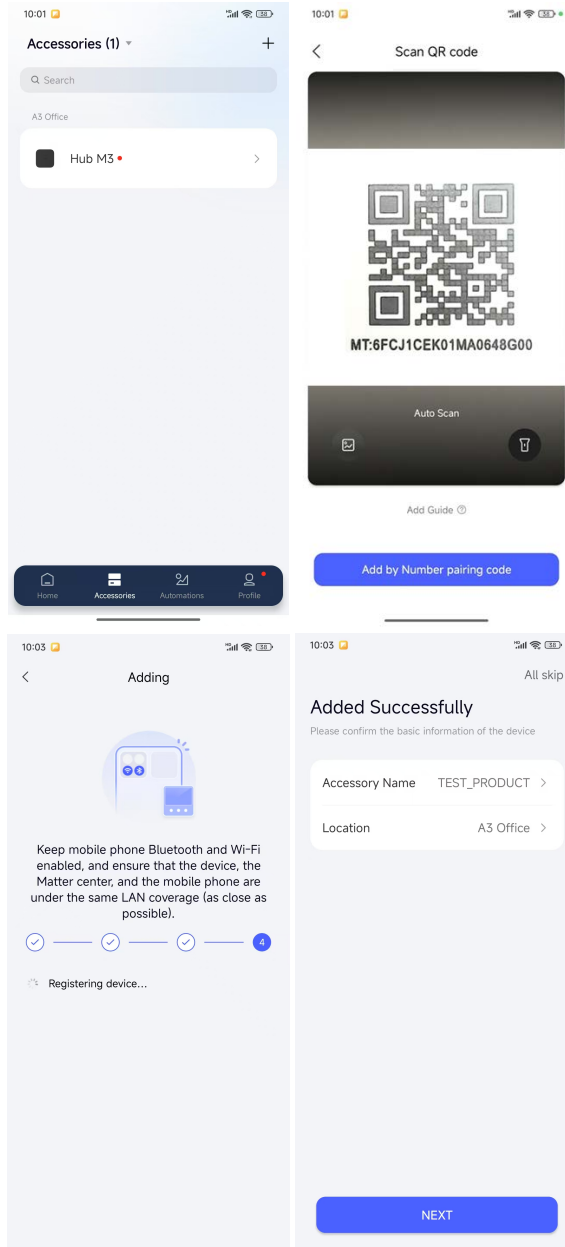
10:01

Accessories (1)

+

Search

A3 Office

Hub M3

Home

Accessories

Automations

Profile

10:01

Scan QR code

MT:6FCJ1CEK01MA0648G00

Auto Scan

Add Guide

Add by Number pairing code

10:03

Adding

Keep mobile phone Bluetooth and Wi-Fi enabled, and ensure that the device, the Matter center, and the mobile phone are under the same LAN coverage (as close as possible).

4

Registering device...

10:03

All skip

Added Successfully

Please confirm the basic information of the device

Accessory Name TEST_PRODUCT

Location A3 Office

NEXT